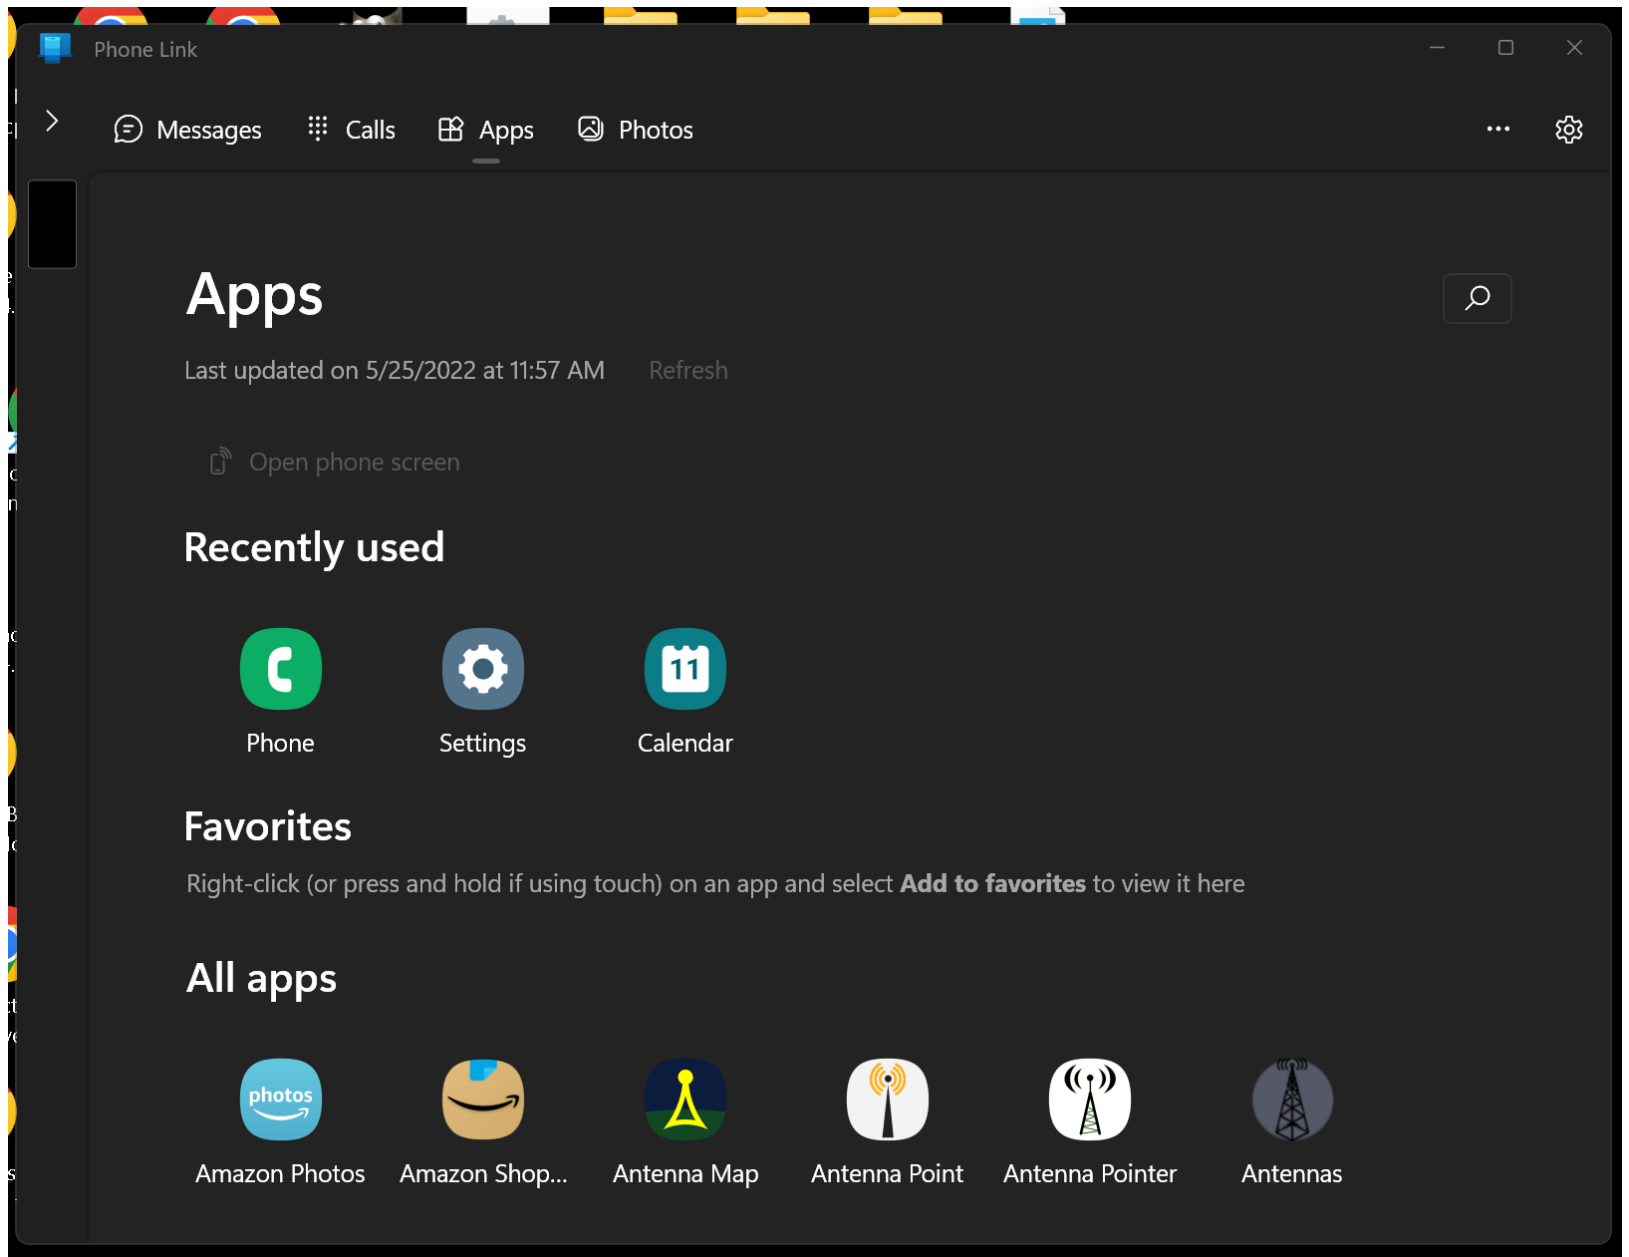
Phone Link

Messages Calls Apps Photos

Apps

Last updated on 5/25/2022 at 11:57 AM Refresh

Open phone screen

Recently used

Phone

Settings

11

Calendar

Favorites

Right-click (or press and hold if using touch) on an app and select **Add to favorites** to view it here

All apps

photos

Amazon Photos

Amazon Shop...

Antenna Map

Antenna Point

Antenna Pointer

Antennas